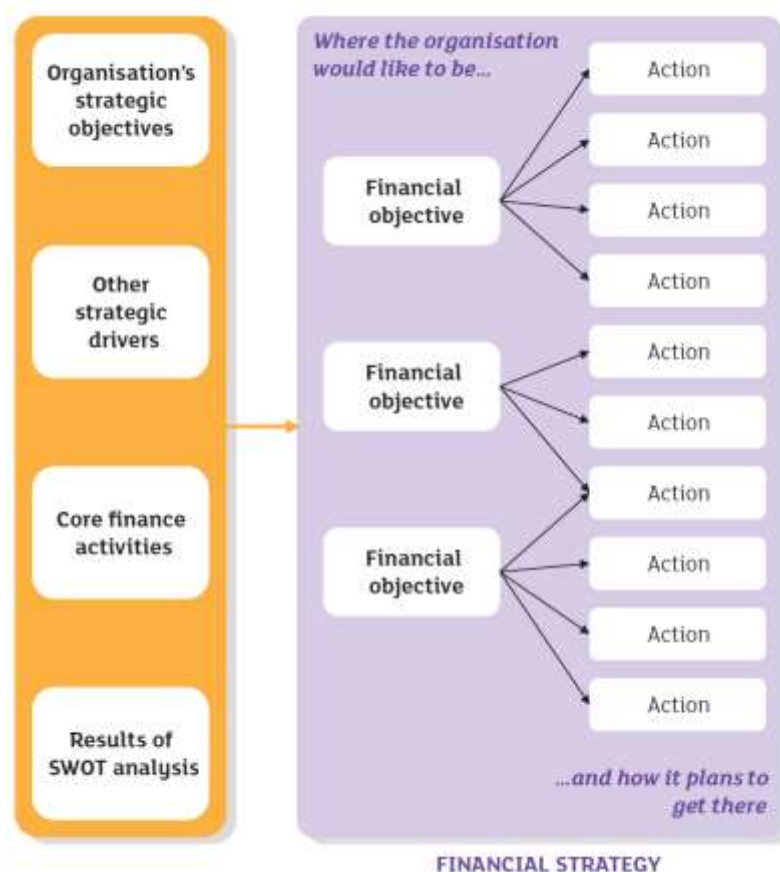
Organisation's strategic objectives

Other strategic drivers

Core finance activities

Results of SWOT analysis

Where the organisation would like to be...

Financial objective

Action

Action

Action

Action

Financial objective

Action

Action

Action

Financial objective

Action

Action

Action

...and how it plans to get there

FINANCIAL STRATEGY